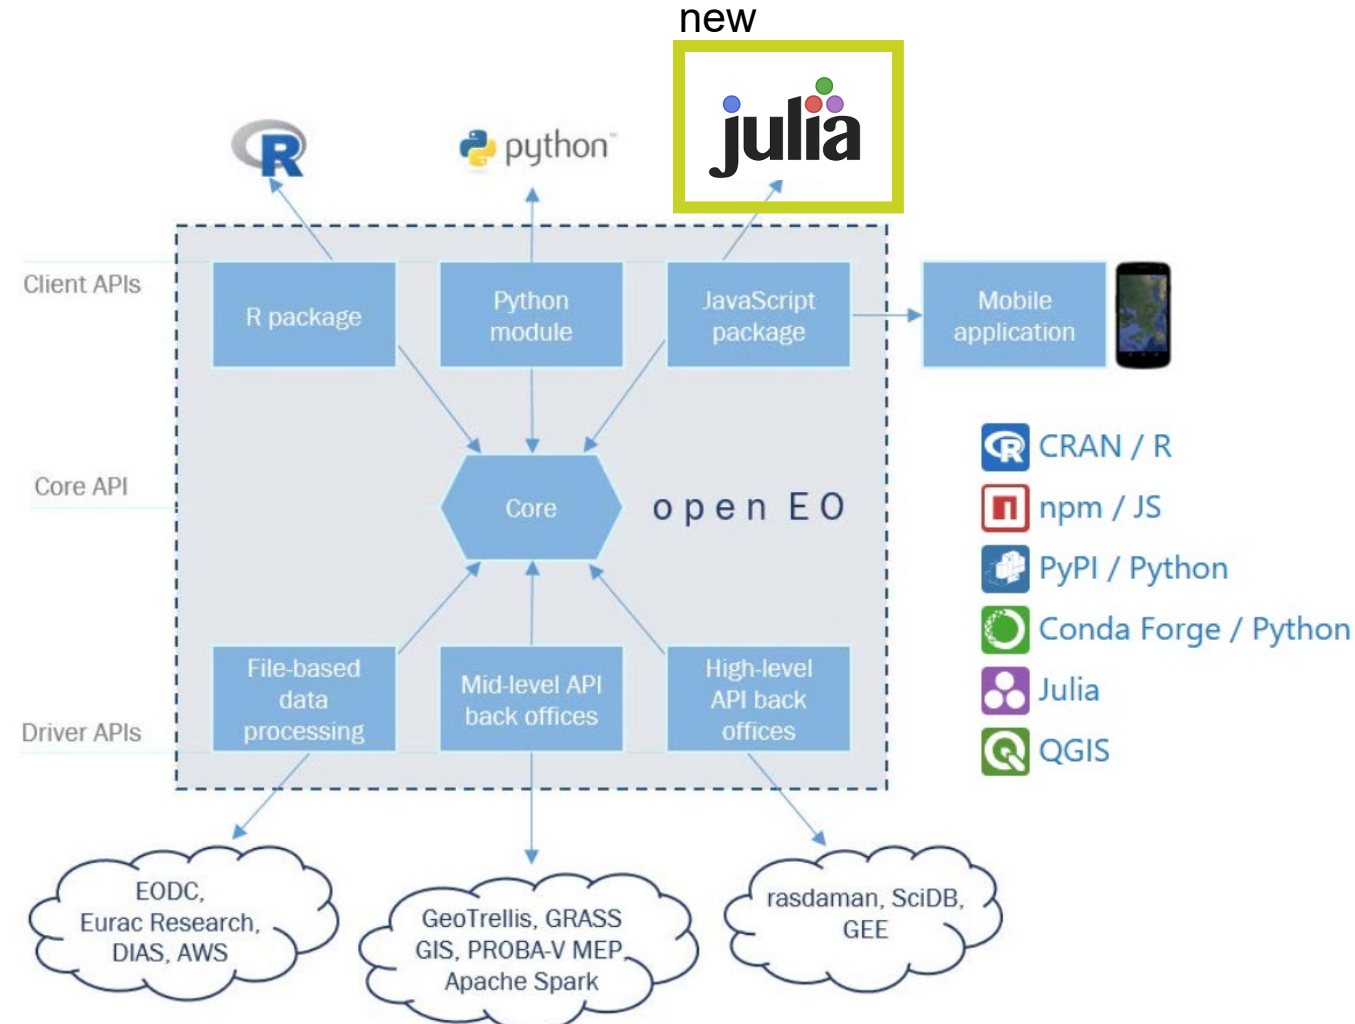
new

R

python

julia

Client APIs

R package

Python module

JavaScript package

Mobile application

CRAN / R

npm / JS

PyPI / Python

Conda Forge / Python

Julia

QGIS

Core API

Core

open EO

Driver APIs

File-based data processing

Mid-level API back offices

High-level API back offices

EODC, Eurac Research, DIAS, AWS

GeoTrellis, GRASS GIS, PROBA-V MEP, Apache Spark

rasdaman, SciDB, GEE